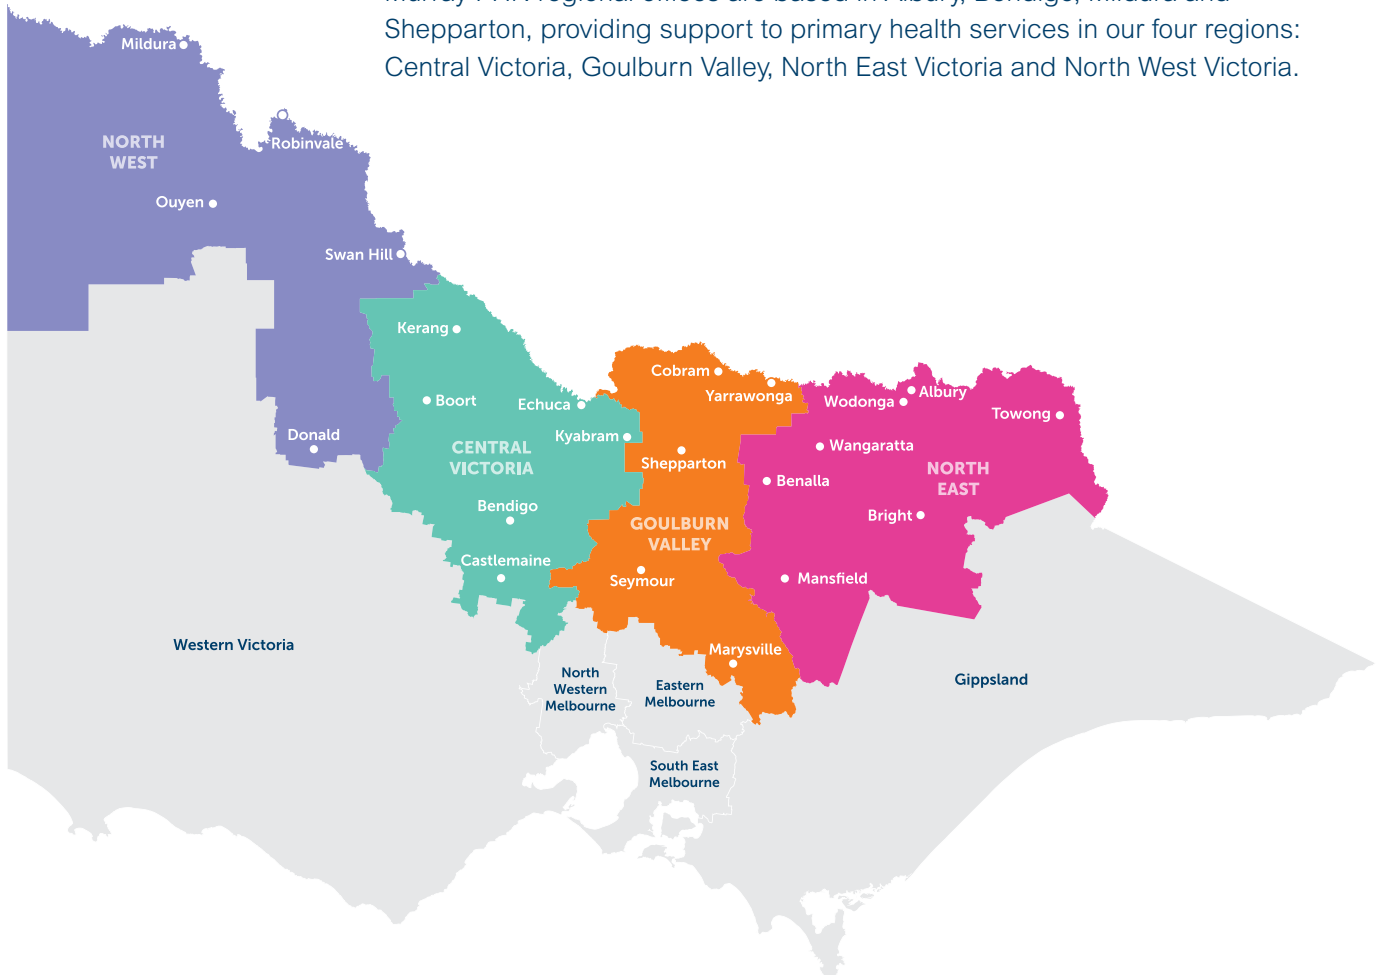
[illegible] regional offices are based in Albury, Bendigo, Mildura and Shepparton, providing support to primary health services in our four regions: Central Victoria, Goulburn Valley, North East Victoria and North West Victoria.

Mildura
NORTH WEST
Robinvale
Ouyen
Swan Hill
Kerang
Boort
Echuca
Donald
CENTRAL VICTORIA
Kyabram
Bendigo
Castlemaine
Cobram
Yarrawonga
Shepparton
GOULBURN VALLEY
Seymour
Marysville
Wodonga
Albury
Towong
Wangaratta
NORTH EAST
Benalla
Bright
Mansfield
Western Victoria
North Western Melbourne
Eastern Melbourne
South East Melbourne
Gippsland